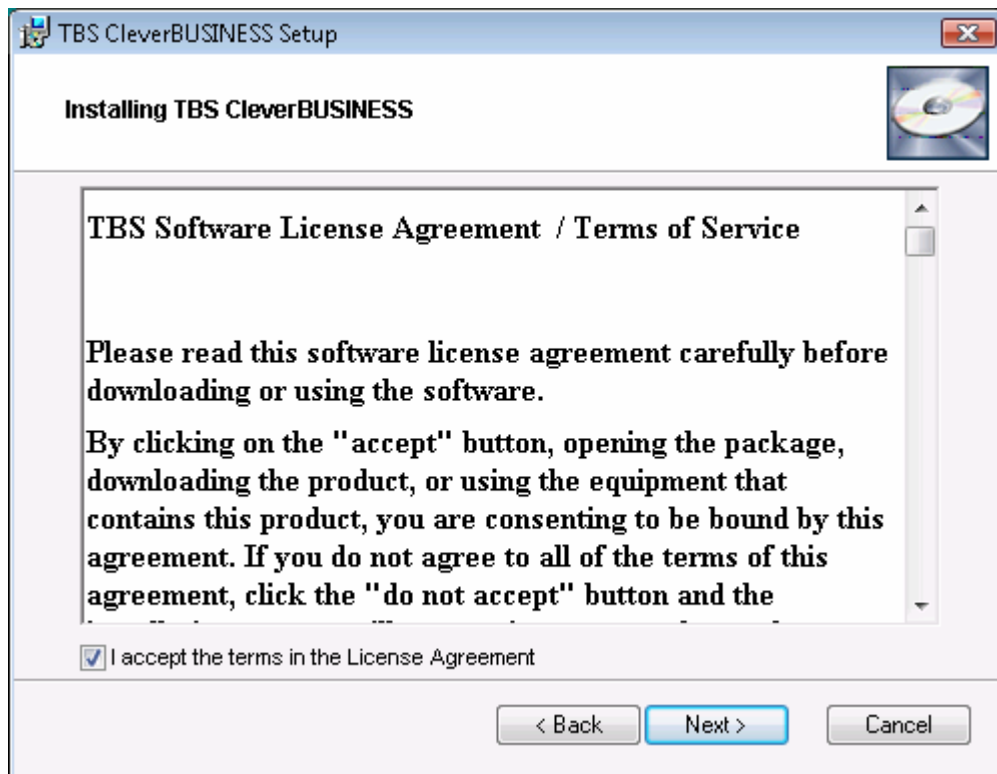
TBS CleverBUSINESS Setup

Installing TBS CleverBUSINESS

TBS Software License Agreement / Terms of Service

Please read this software license agreement carefully before downloading or using the software.

By clicking on the "accept" button, opening the package, downloading the product, or using the equipment that contains this product, you are consenting to be bound by this agreement. If you do not agree to all of the terms of this agreement, click the "do not accept" button and the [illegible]

I accept the terms in the License Agreement

< Back
Next >
Cancel